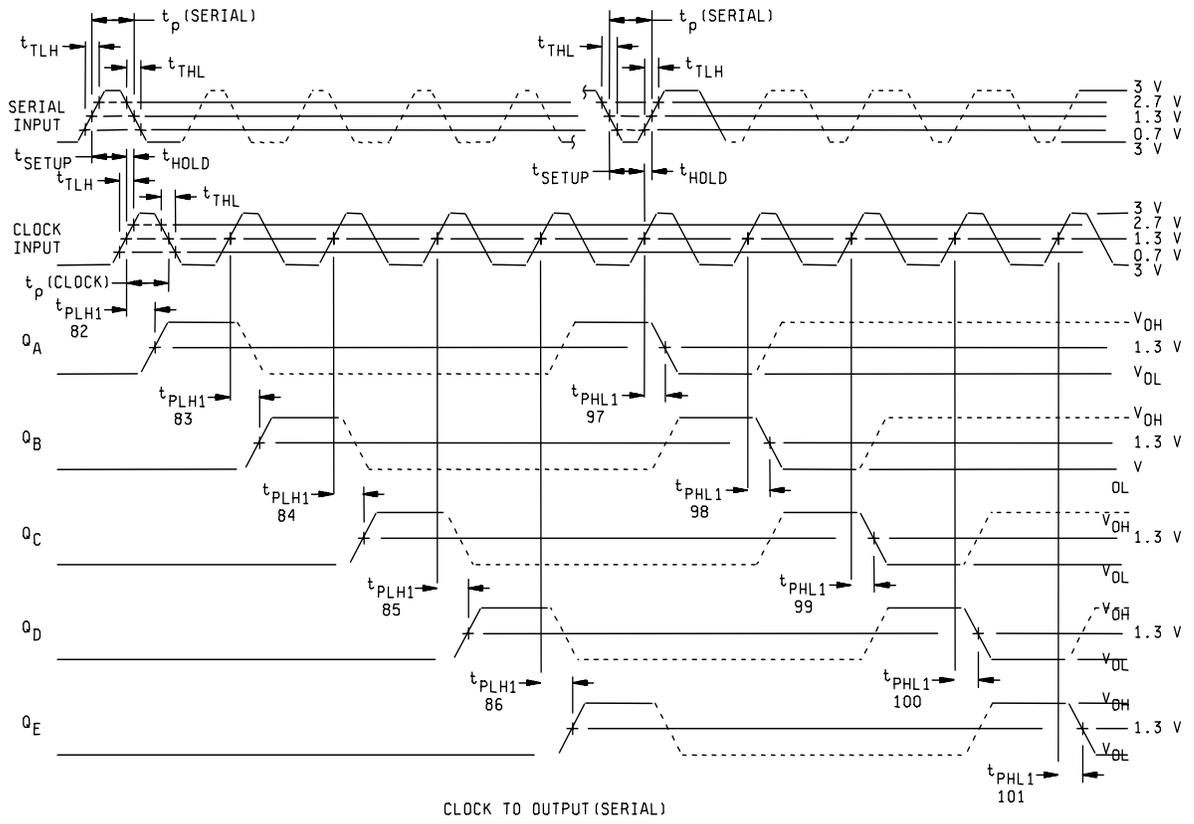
$t_p$ (SERIAL)
$t_{TLH}$
$t_{THL}$
$t_p$ (SERIAL)
$t_{THL}$
$t_{TLH}$
3 V
2.7 V
1.3 V
0.7 V
3 V
SERIAL INPUT
$t_{SETUP}$
$t_{HOLD}$
$t_{SETUP}$
$t_{HOLD}$
$t_{TLH}$
$t_{THL}$
CLOCK INPUT
3 V
2.7 V
1.3 V
0.7 V
3 V
$t_p$ (CLOCK)
$t_{PLH1}$
82
$Q_A$
$V_{OH}$
1.3 V
$V_{OL}$
$t_{PLH1}$
83
$t_{PHL1}$
97
$Q_B$
$V_{OH}$
1.3 V
V
OL
$t_{PLH1}$
84
$t_{PHL1}$
98
$Q_C$
$V_{OH}$
1.3 V
$V_{OL}$
$t_{PLH1}$
85
$t_{PHL1}$
99
$Q_D$
$V_{OH}$
1.3 V
$V_{OL}$
$t_{PLH1}$
86
$t_{PHL1}$
100
$Q_E$
$V_{OH}$
1.3 V
$V_{OL}$
$t_{PHL1}$
101
CLOCK TO OUTPUT(SERIAL)